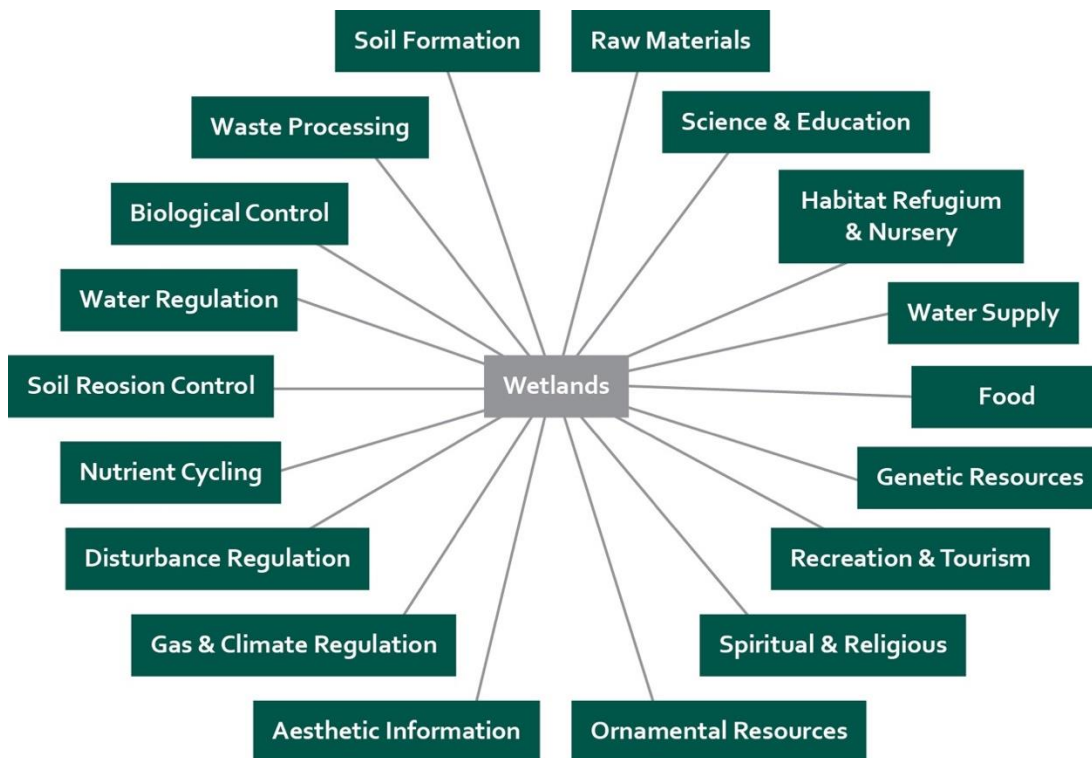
Soil Formation

Raw Materials

Waste Processing

Science & Education

Biological Control

Habitat Refugium & Nursery

Water Regulation

Water Supply

Wetlands

Soil Reosion Control

Food

Nutrient Cycling

Genetic Resources

Disturbance Regulation

Recreation & Tourism

Gas & Climate Regulation

Spiritual & Religious

Aesthetic Information

Ornamental Resources